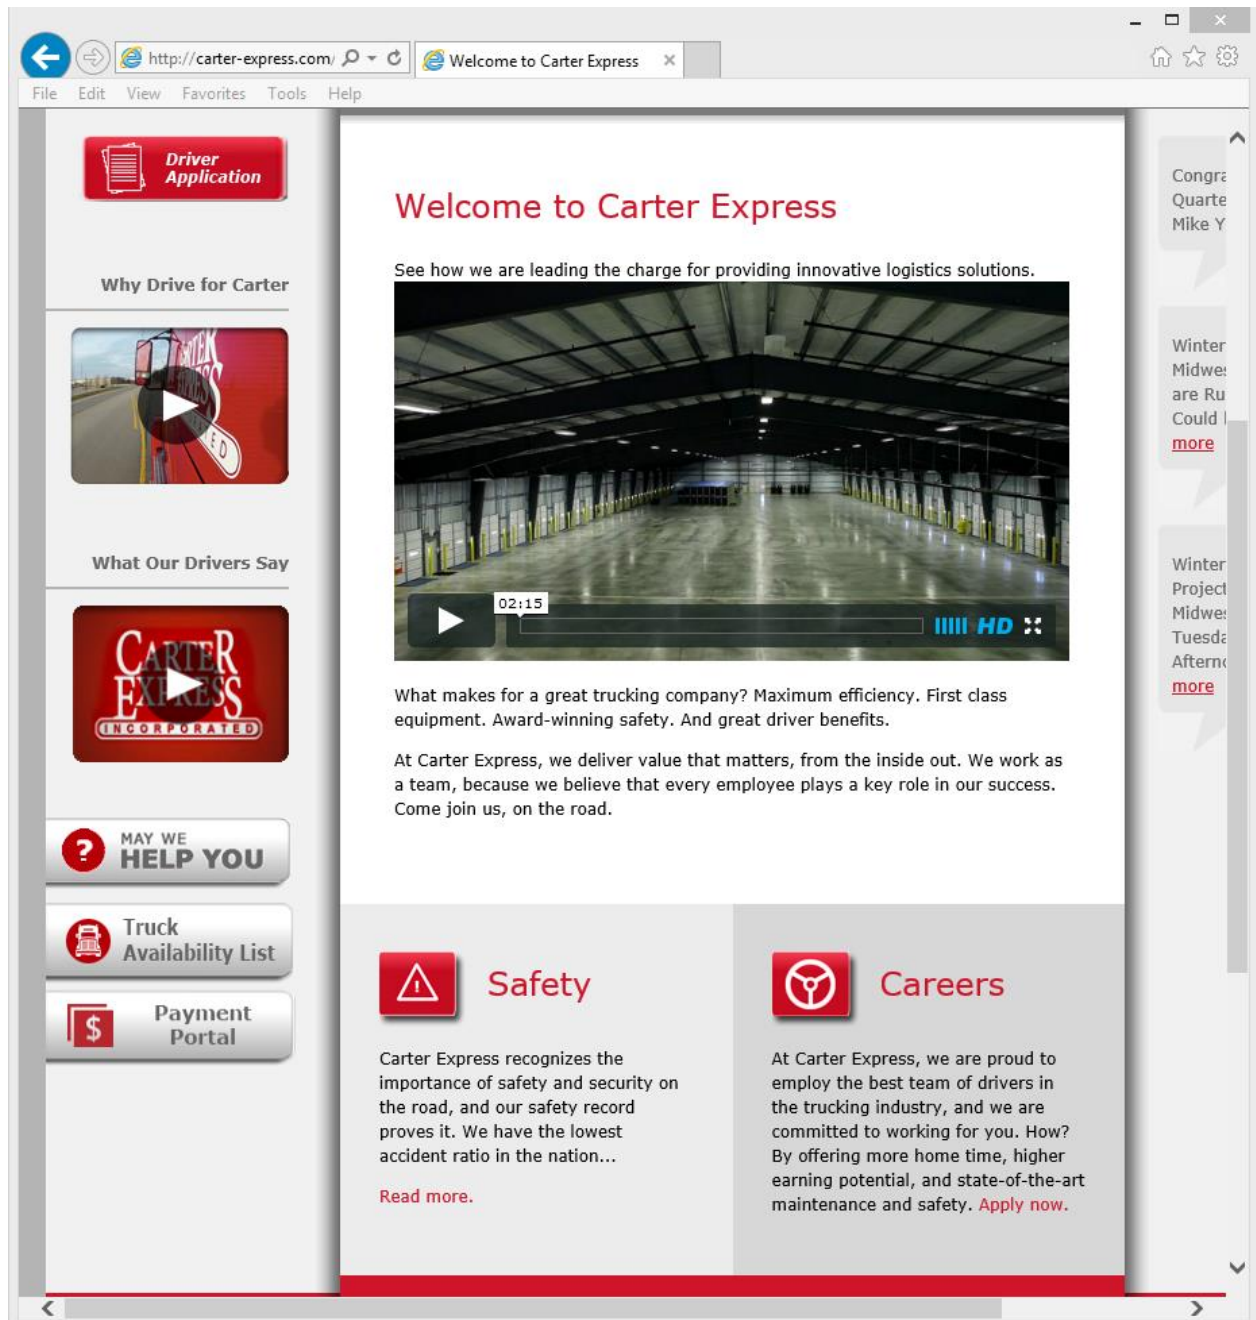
http://carter-express.com/

Welcome to Carter Express

File Edit View Favorites Tools Help

Driver Application

Why Drive for Carter

What Our Drivers Say

CARTER EXPRESS INCORPORATED

MAY WE HELP YOU

Truck Availability List

Payment Portal

Welcome to Carter Express

See how we are leading the charge for providing innovative logistics solutions.

02:15

HD

What makes for a great trucking company? Maximum efficiency. First class equipment. Award-winning safety. And great driver benefits.

At Carter Express, we deliver value that matters, from the inside out. We work as a team, because we believe that every employee plays a key role in our success. Come join us, on the road.

Safety

Carter Express recognizes the importance of safety and security on the road, and our safety record proves it. We have the lowest accident ratio in the nation...

Read more.

Careers

At Carter Express, we are proud to employ the best team of drivers in the trucking industry, and we are committed to working for you. How? By offering more home time, higher earning potential, and state-of-the-art maintenance and safety. Apply now.

Congra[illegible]
Quarte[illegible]
Mike Y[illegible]

Winter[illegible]
Midwe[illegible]
are Ru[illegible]
Could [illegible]
more

Winter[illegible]
Project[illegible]
Midwe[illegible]
Tuesda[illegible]
Aftern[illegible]
more